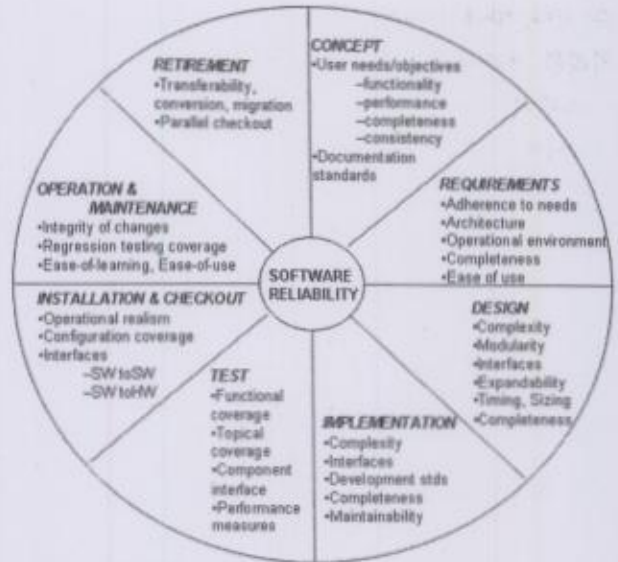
SOFTWARE RELIABILITY

CONCEPT
•User needs/objectives
–functionality
–performance
–completeness
–consistency
•Documentation standards

REQUIREMENTS
•Adherence to needs
•Architecture
•Operational environment
•Completeness
•Ease of use

DESIGN
•Complexity
•Modularity
•Interfaces
•Expandability
•Timing, Sizing
•Completeness

IMPLEMENTATION
•Complexity
•Interfaces
•Development stds
•Completeness
•Maintainability

TEST
•Functional coverage
•Topical coverage
•Component interface
•Performance measures

INSTALLATION & CHECKOUT
•Operational realism
•Configuration coverage
•Interfaces
–SW to SW
–SW to HW

OPERATION & MAINTENANCE
•Integrity of changes
•Regression testing coverage
•Ease-of-learning, Ease-of-use

RETIREMENT
•Transferability, conversion, migration
•Parallel checkout